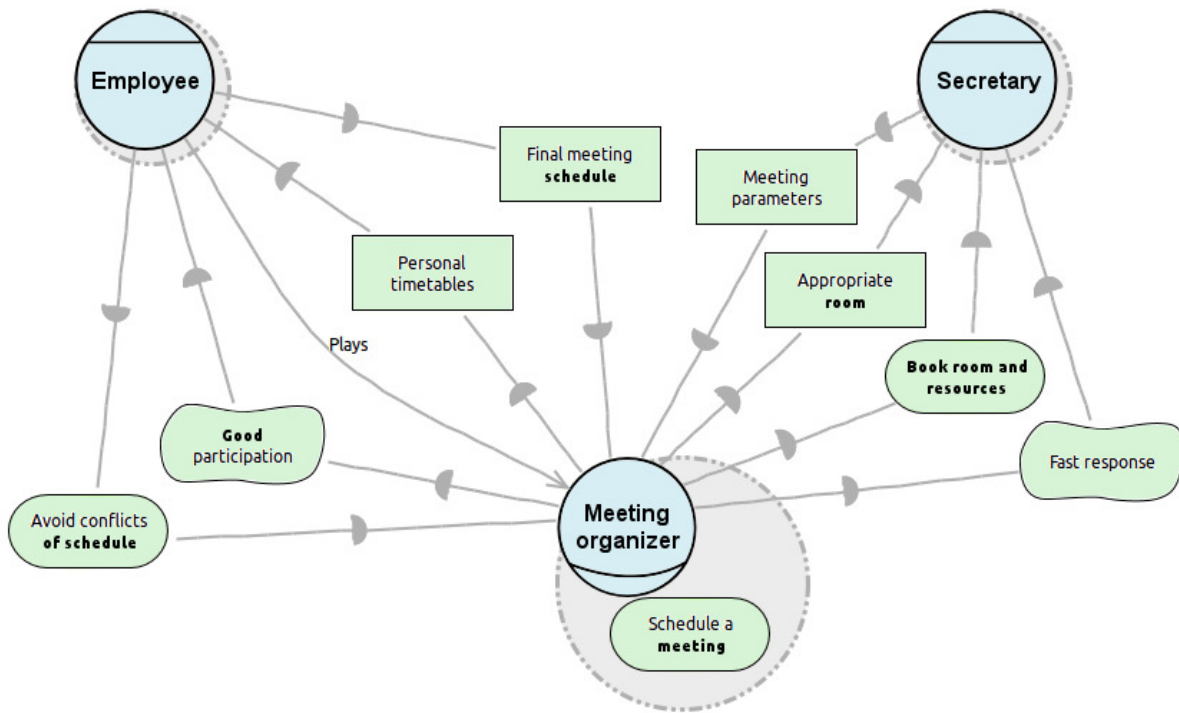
Employee

Secretary

Final meeting schedule

Meeting parameters

Personal timetables

Appropriate room

Plays

Book room and resources

Good participation

Fast response

Avoid conflicts of schedule

Meeting organizer

Schedule a meeting